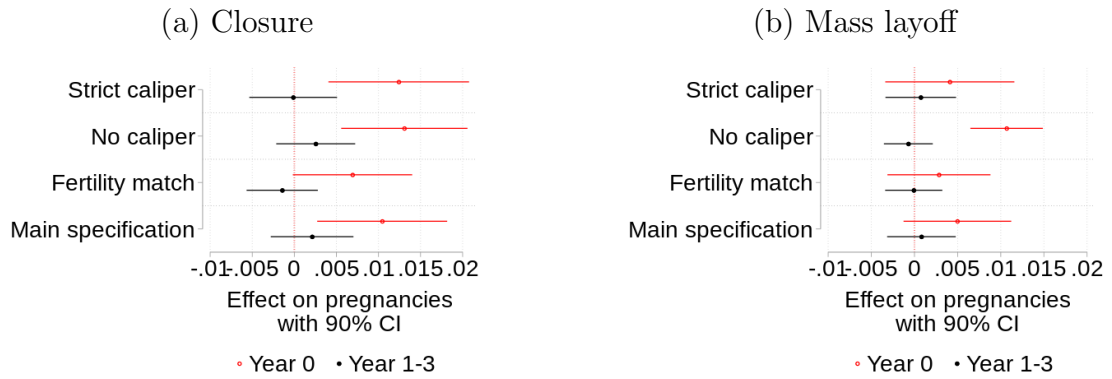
(a) Closure

Strict caliper
No caliper
Fertility match
Main specification

-.01 -.005 0 .005 .01 .015 .02

Effect on pregnancies with 90% CI

Year 0   Year 1-3

(b) Mass layoff

Strict caliper
No caliper
Fertility match
Main specification

-.01 -.005 0 .005 .01 .015 .02

Effect on pregnancies with 90% CI

Year 0   Year 1-3